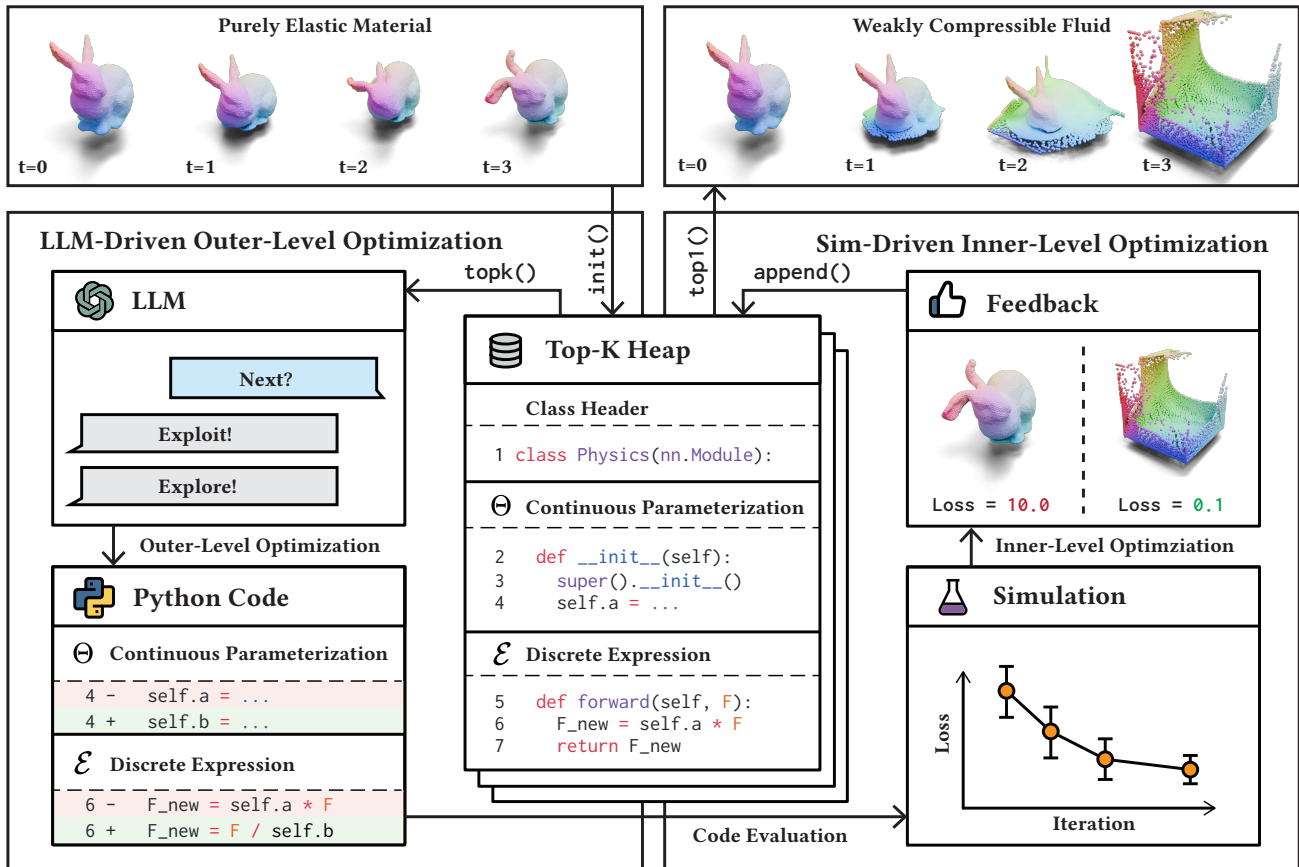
Purely Elastic Material

t=0 t=1 t=2 t=3

Weakly Compressible Fluid

t=0 t=1 t=2 t=3

LLM-Driven Outer-Level Optimization

topk()

init()

top1()

append()

Sim-Driven Inner-Level Optimization

LLM

Next?

Exploit!

Explore!

Outer-Level Optimization

Top-K Heap

Class Header

1 class Physics(nn.Module):

$\Theta$ Continuous Parameterization

2 def __init__(self):
3 super().__init__()
4 self.a = ...

$\mathcal{E}$ Discrete Expression

5 def forward(self, F):
6 F_new = self.a * F
7 return F_new

Feedback

Loss = 10.0

Loss = 0.1

Inner-Level Optimziation

Python Code

$\Theta$ Continuous Parameterization

4 - self.a = ...
4 + self.b = ...

$\mathcal{E}$ Discrete Expression

6 - F_new = self.a * F
6 + F_new = F / self.b

Simulation

Loss

Iteration

Code Evaluation